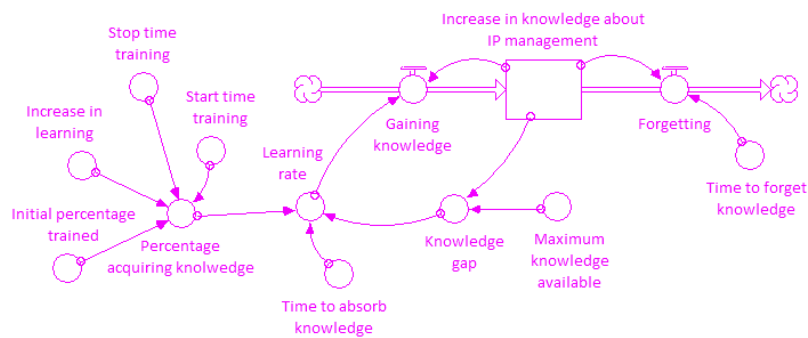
Increase in knowledge about IP management

Stop time training

Start time training

Increase in learning

Gaining knowledge

Forgetting

Learning rate

Initial percentage trained

Percentage acquiring knolwedge

Knowledge gap

Maximum knowledge available

Time to forget knowledge

Time to absorb knowledge